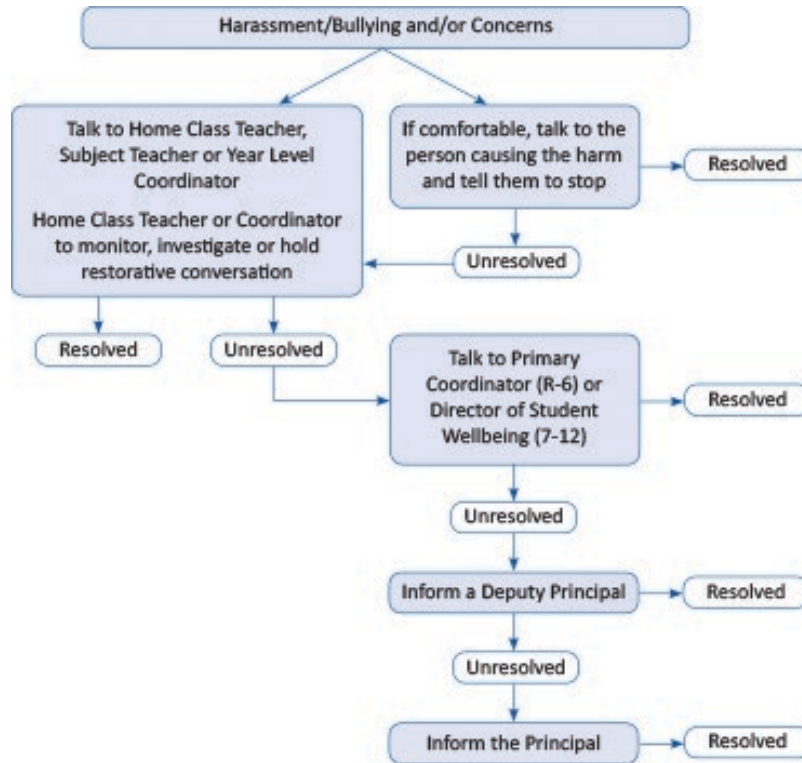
Harassment/Bullying and/or Concerns

Talk to Home Class Teacher, Subject Teacher or Year Level Coordinator

Home Class Teacher or Coordinator to monitor, investigate or hold restorative conversation

If comfortable, talk to the person causing the harm and tell them to stop

Resolved

Unresolved

Resolved

Unresolved

Talk to Primary Coordinator (R-6) or Director of Student Wellbeing (7-12)

Resolved

Unresolved

Inform a Deputy Principal

Resolved

Unresolved

Inform the Principal

Resolved